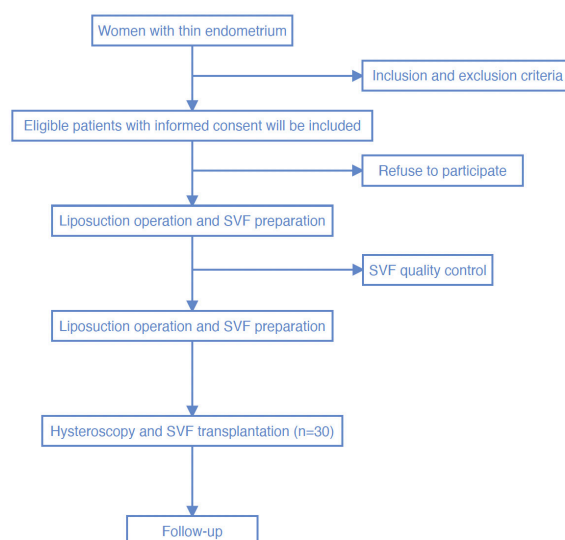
Women with thin endometrium

Inclusion and exclusion criteria

Eligible patients with informed consent will be included

Refuse to participate

Liposuction operation and SVF preparation

SVF quality control

Liposuction operation and SVF preparation

Hysteroscopy and SVF transplantation (n=30)

Follow-up